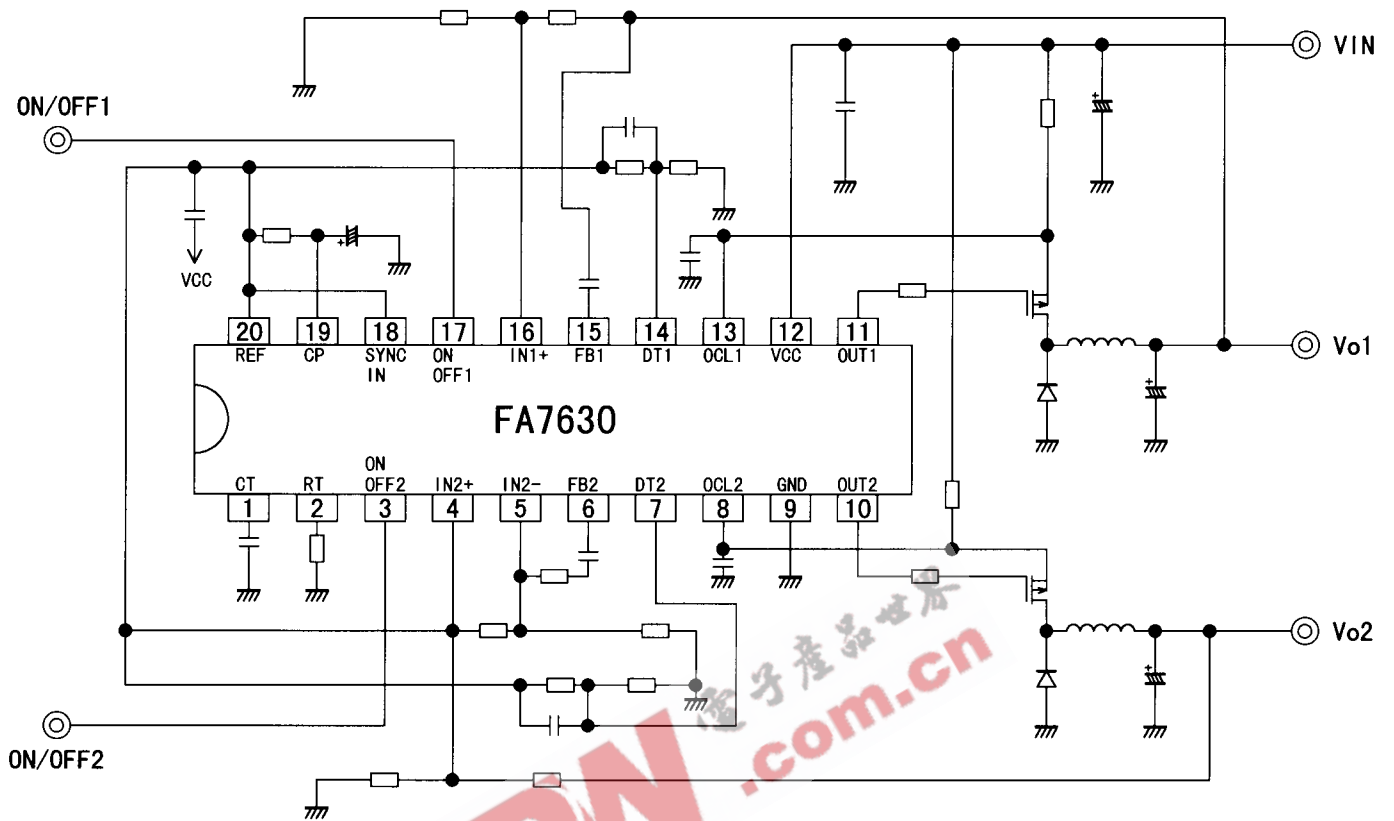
VIN

ON/OFF1

VCC

20 REF
19 CP
18 SYNC IN
17 ON OFF1
16 IN1+
15 FB1
14 DT1
13 OCL1
12 VCC
11 OUT1

Vo1

FA7630

CT 1
RT 2
ON OFF2 3
IN2+ 4
IN2- 5
FB2 6
DT2 7
OCL2 8
GND 9
OUT2 10

Vo2

ON/OFF2

電子產品世界
.com.cn